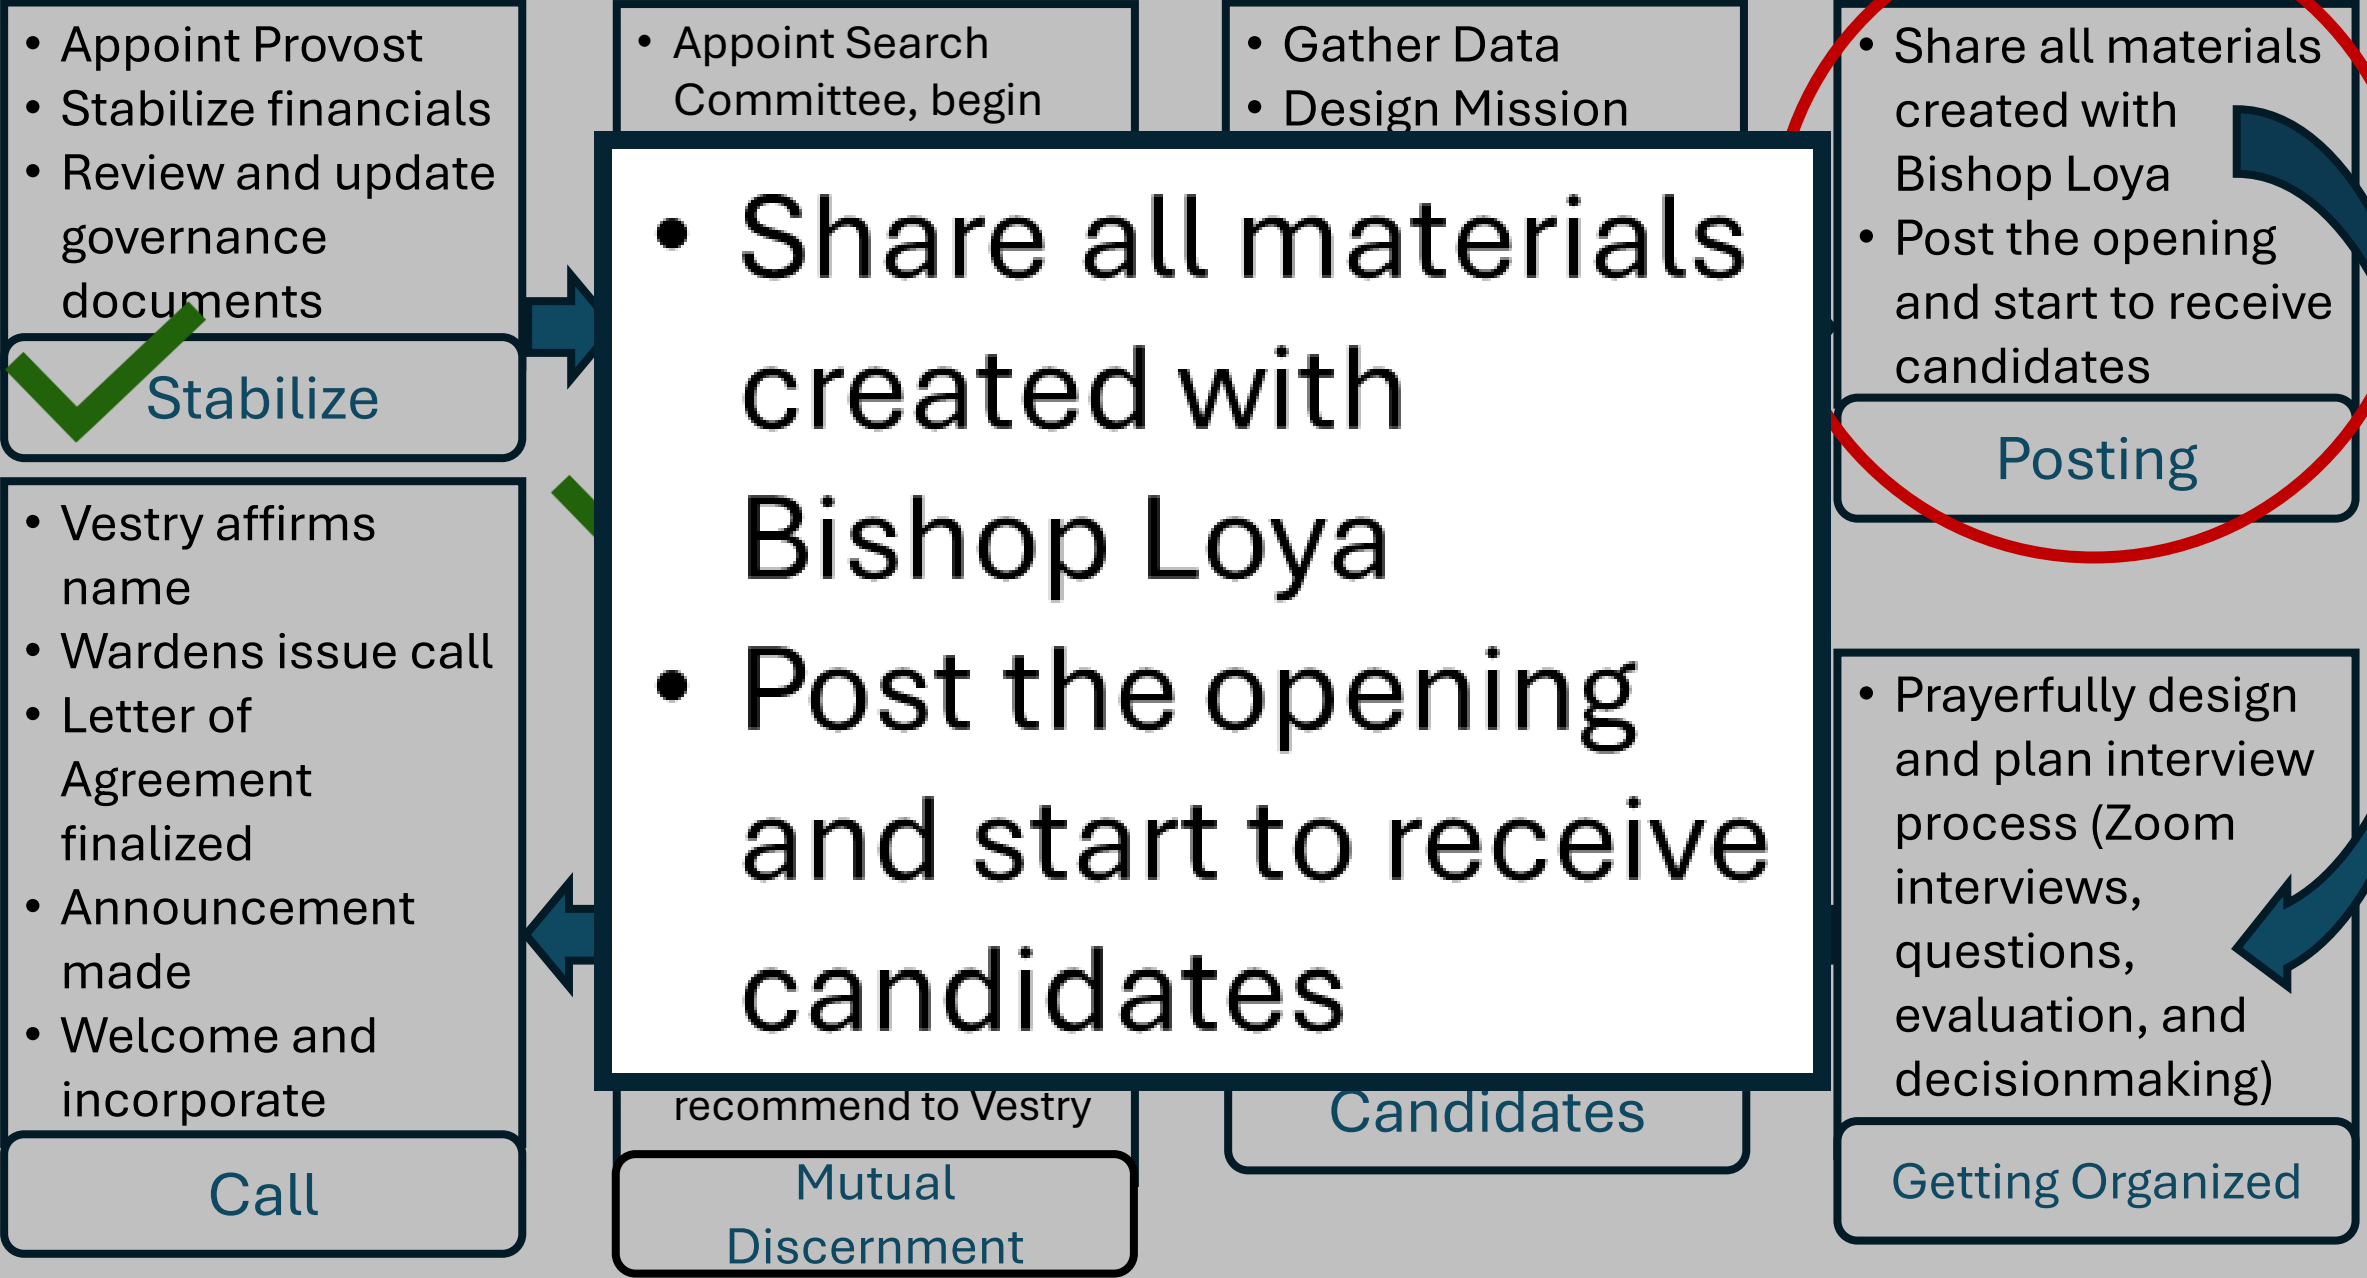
• Appoint Provost
• Stabilize financials
• Review and update governance documents

Stabilize

• Appoint Search Committee, begin

• Gather Data
• Design Mission

• Share all materials created with Bishop Loya
• Post the opening and start to receive candidates

Posting

• Share all materials created with Bishop Loya
• Post the opening and start to receive candidates

• Vestry affirms name
• Wardens issue call
• Letter of Agreement finalized
• Announcement made
• Welcome and incorporate

Call

recommend to Vestry

Mutual Discernment

Candidates

• Prayerfully design and plan interview process (Zoom interviews, questions, evaluation, and decisionmaking)

Getting Organized